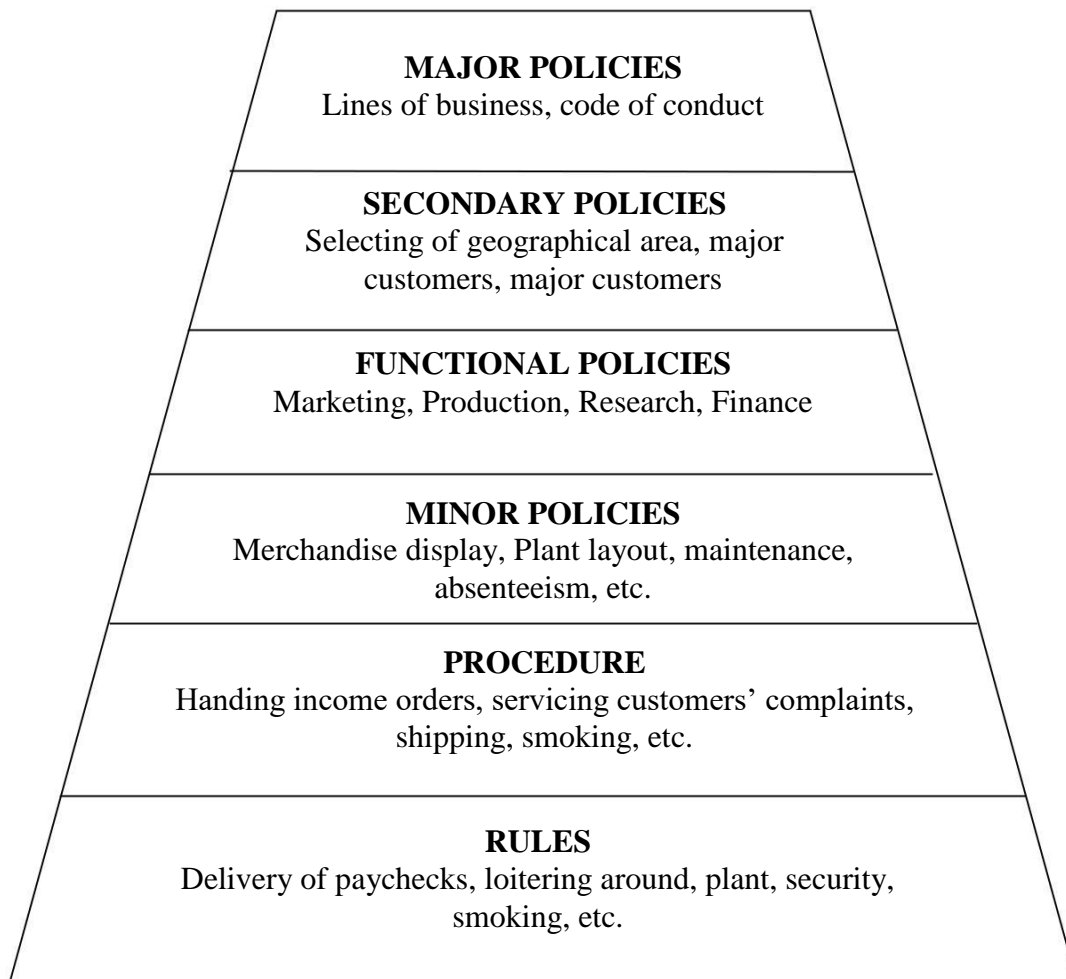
MAJOR POLICIES
Lines of business, code of conduct

SECONDARY POLICIES
Selecting of geographical area, major customers, major customers

FUNCTIONAL POLICIES
Marketing, Production, Research, Finance

MINOR POLICIES
Merchandise display, Plant layout, maintenance, absenteeism, etc.

PROCEDURE
Handing income orders, servicing customers' complaints, shipping, smoking, etc.

RULES
Delivery of paychecks, loitering around, plant, security, smoking, etc.